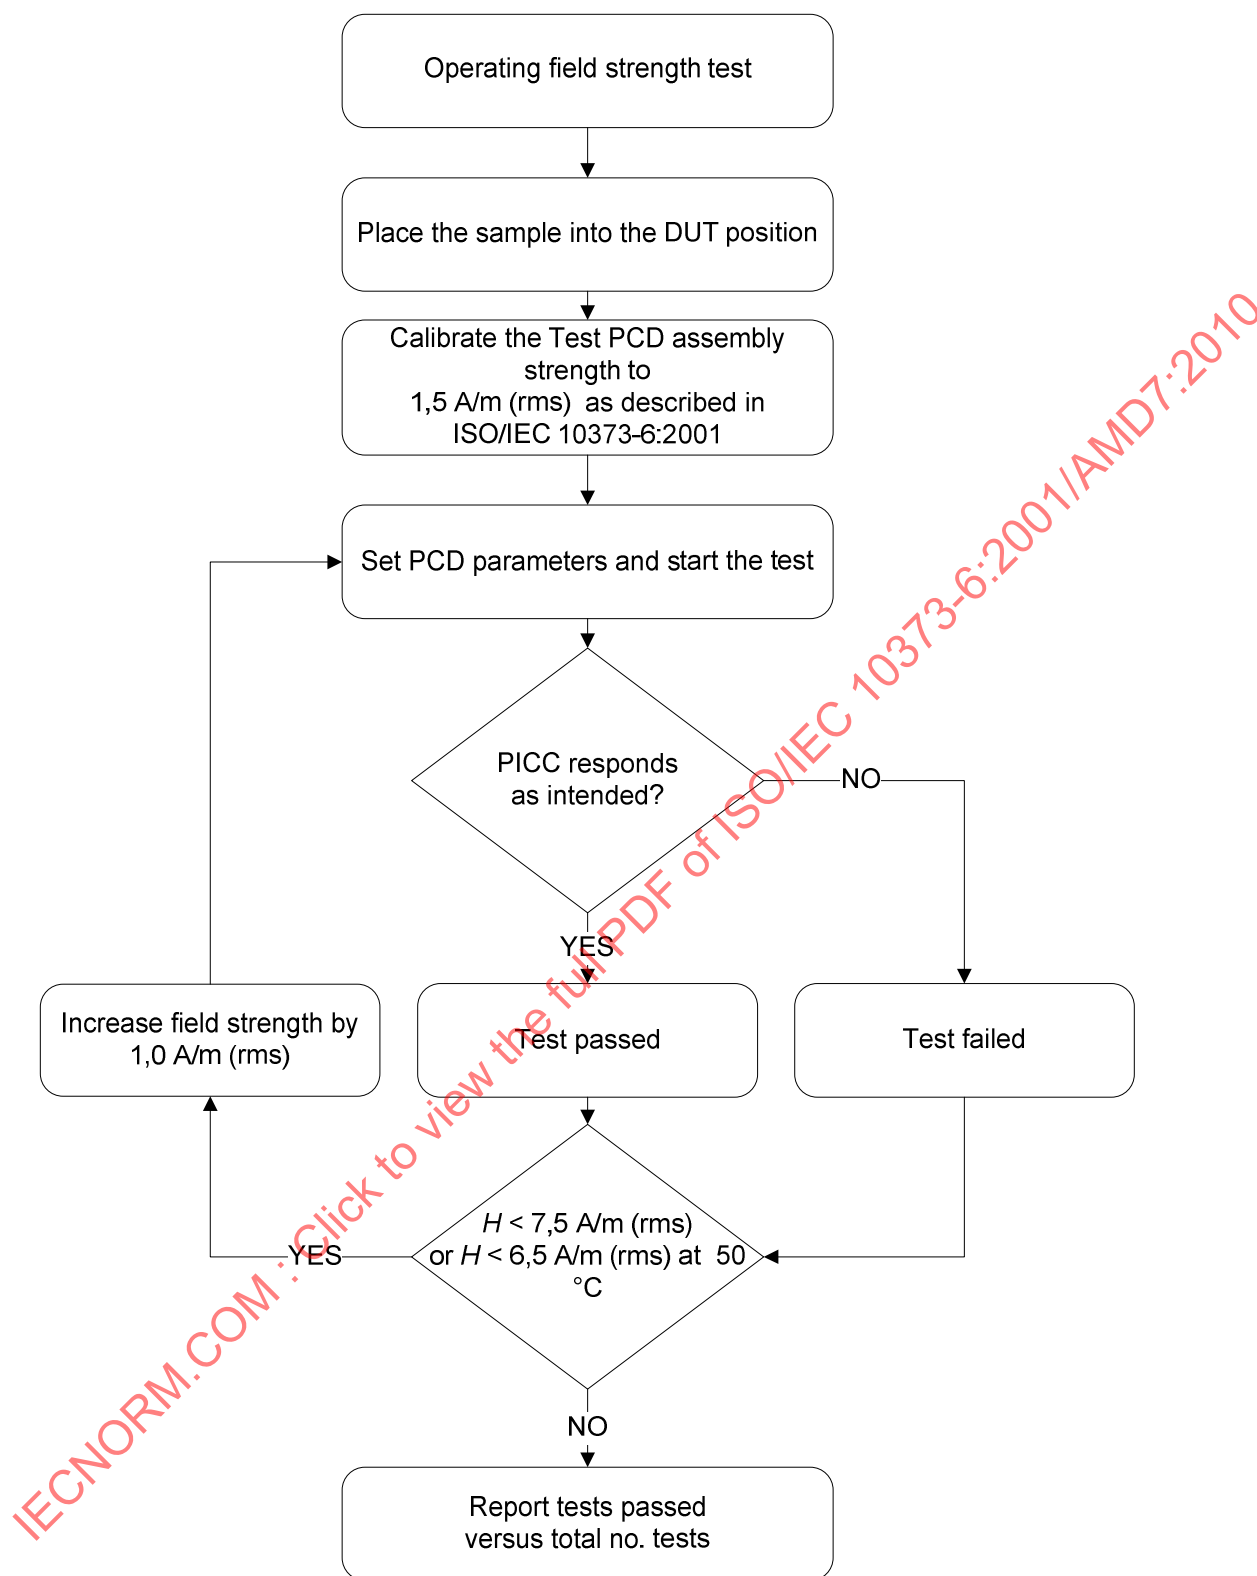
Operating field strength test

Place the sample into the DUT position

Calibrate the Test PCD assembly strength to 1,5 A/m (rms) as described in ISO/IEC 10373-6:2001

Set PCD parameters and start the test

PICC responds as intended?

NO

YES

Increase field strength by 1,0 A/m (rms)

Test passed

Test failed

$H$ < 7,5 A/m (rms) or $H$ < 6,5 A/m (rms) at 50 °C

YES

NO

Report tests passed versus total no. tests

IECNORM.COM : Click to view the full PDF of ISO/IEC 10373-6:2001/AMD7:2010